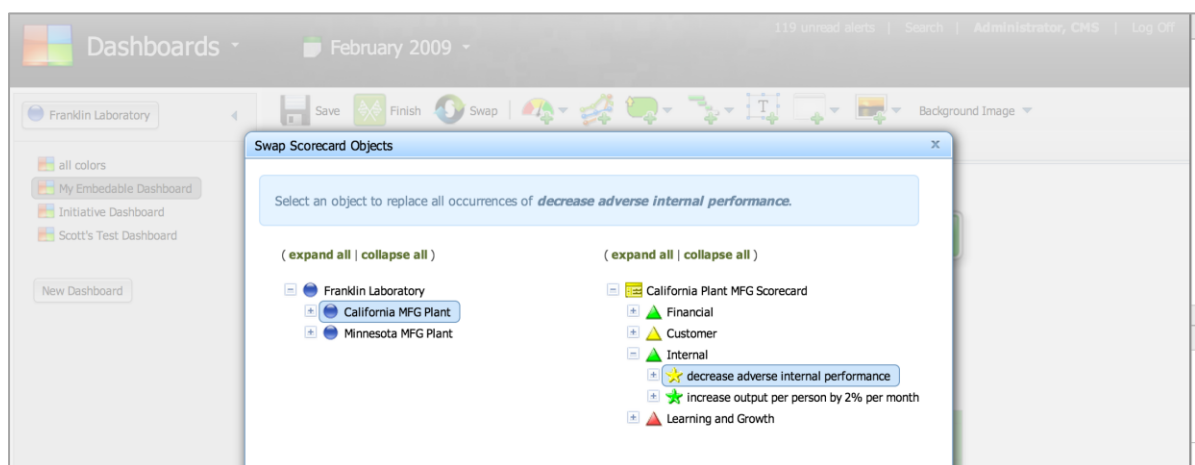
Dashboards

February 2009

119 unread alerts | Search | Administrator, CMS | Log Off

Franklin Laboratory

Save Finish Swap

Background Image

all colors
My Embedable Dashboard
Initiative Dashboard
Scott's Test Dashboard

New Dashboard

Swap Scorecard Objects

Select an object to replace all occurrences of *decrease adverse internal performance*.

( expand all | collapse all )

Franklin Laboratory
California MFG Plant
Minnesota MFG Plant

( expand all | collapse all )

California Plant MFG Scorecard
Financial
Customer
Internal
decrease adverse internal performance
increase output per person by 2% per month
Learning and Growth